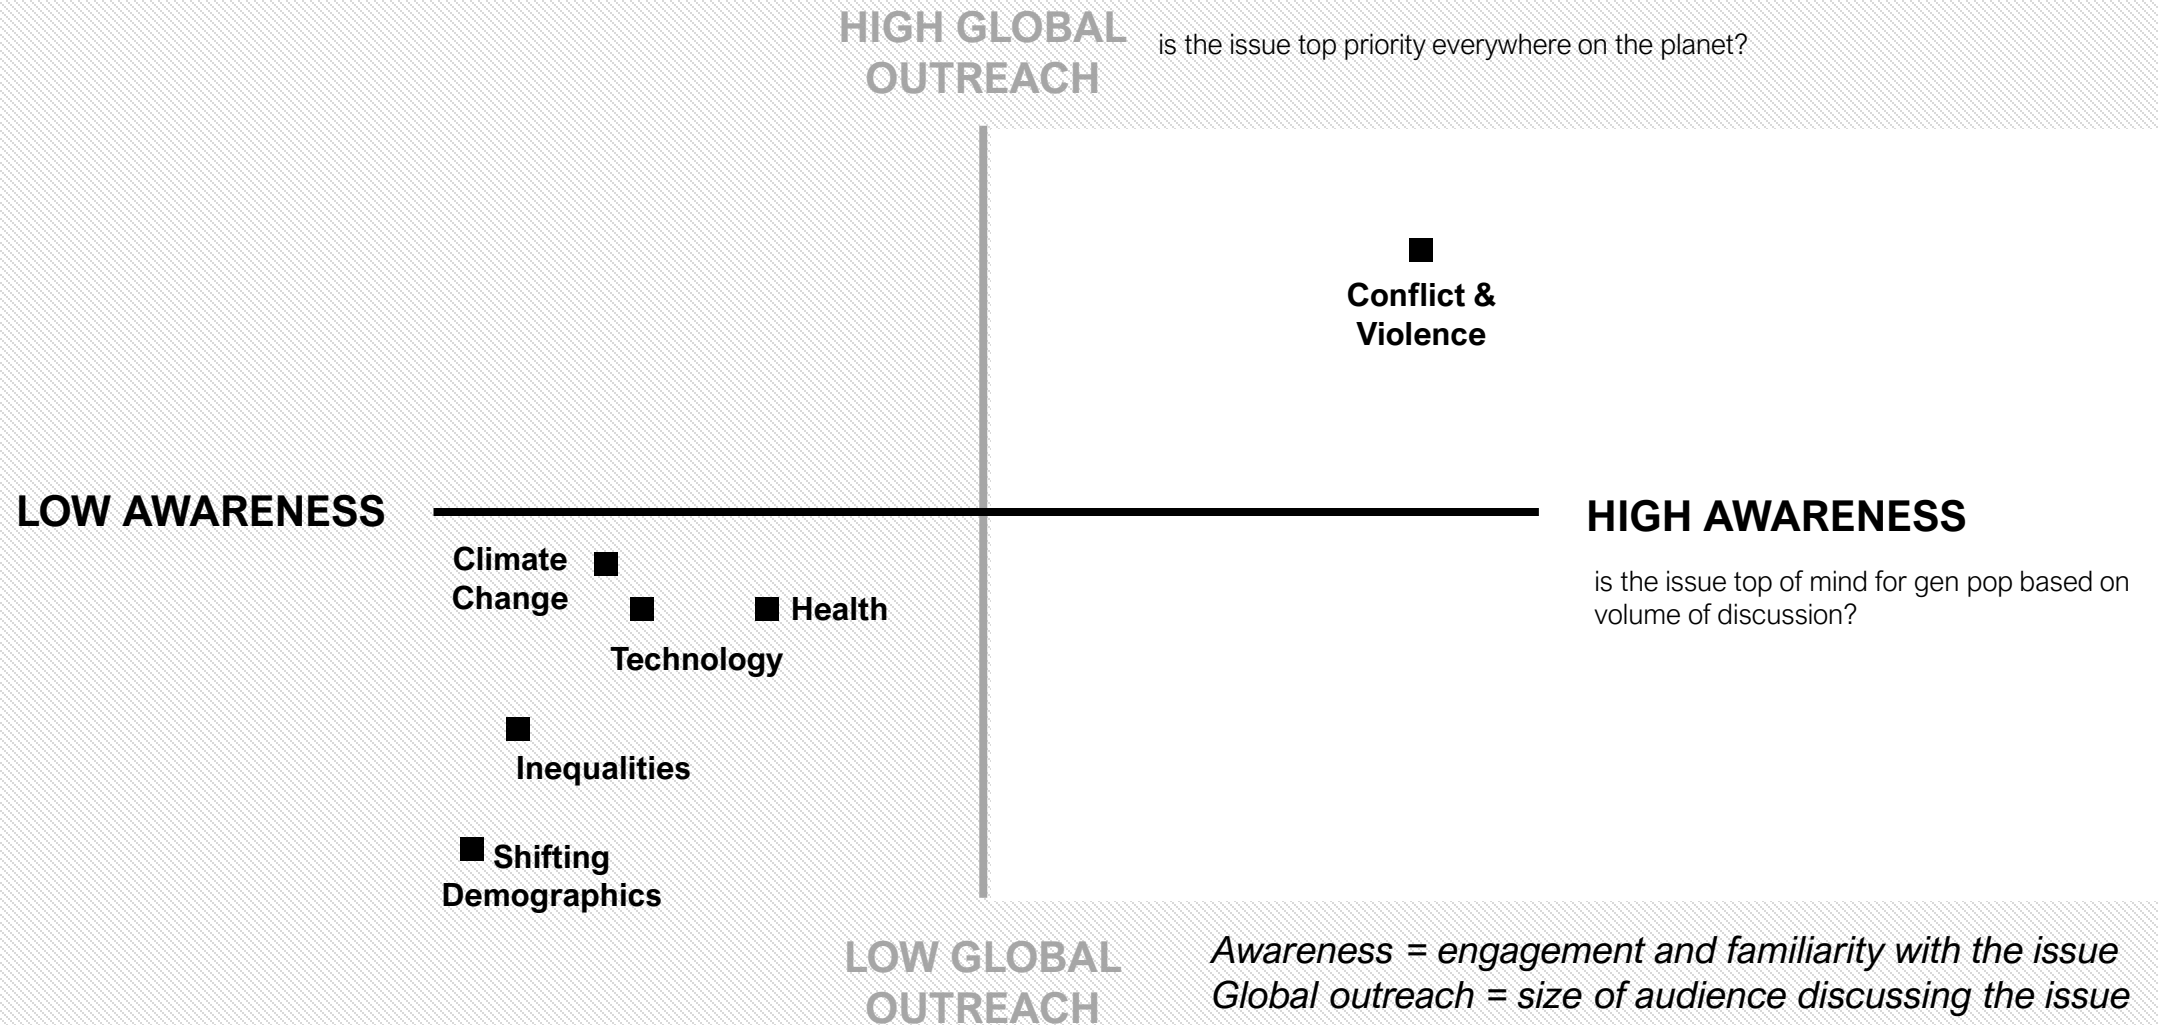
HIGH GLOBAL OUTREACH

is the issue top priority everywhere on the planet?

Conflict & Violence

LOW AWARENESS

HIGH AWARENESS

is the issue top of mind for gen pop based on volume of discussion?

Climate Change

Health

Technology

Inequalities

Shifting Demographics

LOW GLOBAL OUTREACH

*Awareness = engagement and familiarity with the issue*
*Global outreach = size of audience discussing the issue*